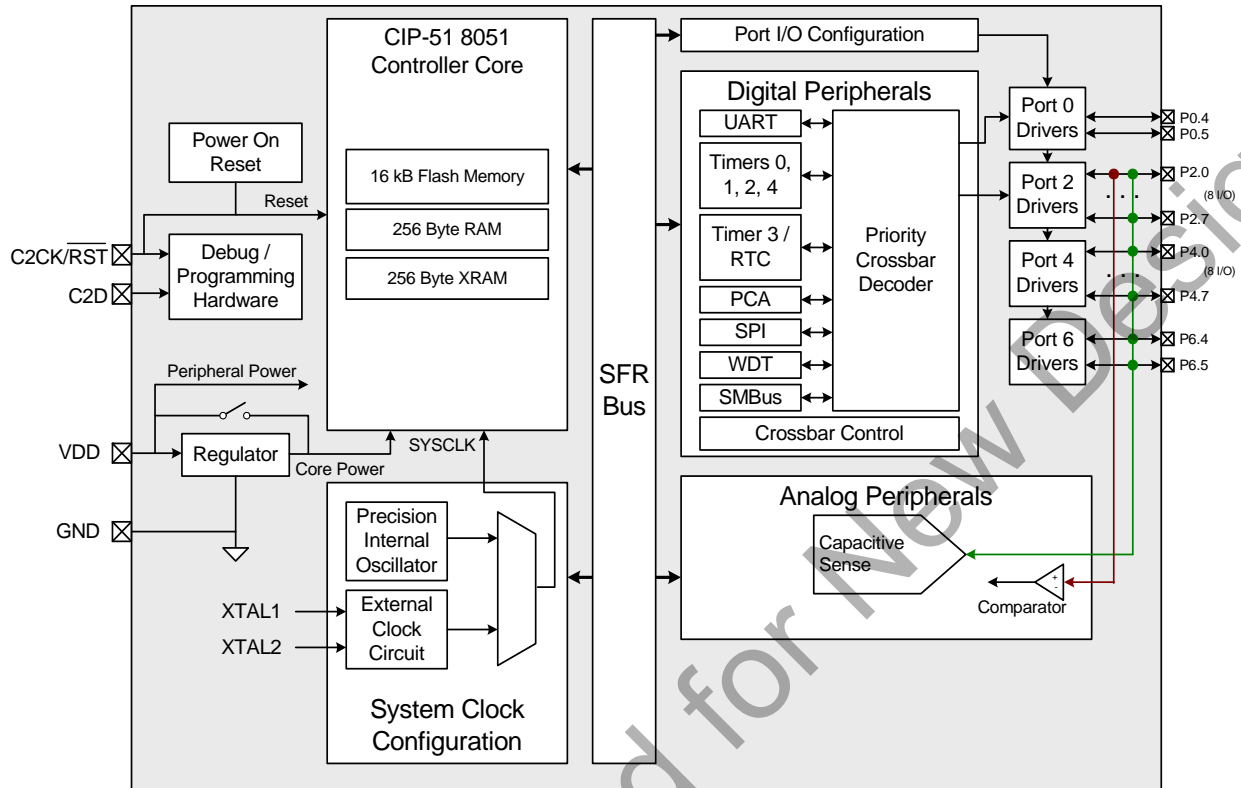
CIP-51 8051 Controller Core

16 kB Flash Memory

256 Byte RAM

256 Byte XRAM

Power On Reset

Reset

C2CK/$\overline{RST}$

Debug / Programming Hardware

C2D

Peripheral Power

VDD

Regulator

Core Power

SYSCLK

GND

Precision Internal Oscillator

XTAL1

XTAL2

External Clock Circuit

System Clock Configuration

SFR Bus

Port I/O Configuration

Digital Peripherals

UART

Timers 0, 1, 2, 4

Timer 3 / RTC

PCA

SPI

WDT

SMBus

Priority Crossbar Decoder

Crossbar Control

Port 0 Drivers

Port 2 Drivers

Port 4 Drivers

Port 6 Drivers

P0.4

P0.5

P2.0

(8 I/O)

P2.7

P4.0

(8 I/O)

P4.7

P6.4

P6.5

Analog Peripherals

Capacitive Sense

+
-

Comparator

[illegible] for New Desi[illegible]